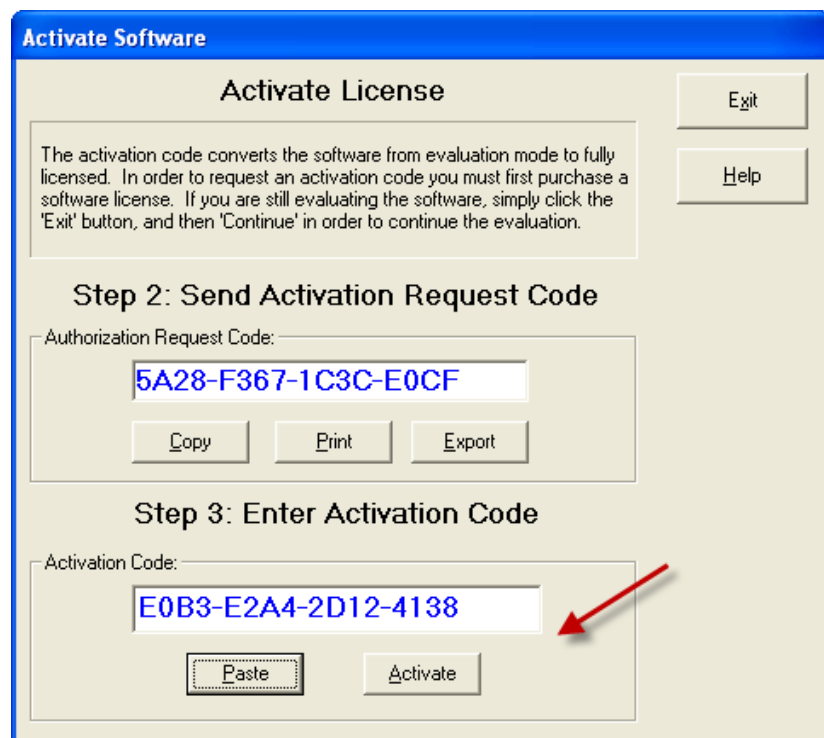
Activate Software

Activate License

Exit

Help

The activation code converts the software from evaluation mode to fully licensed. In order to request an activation code you must first purchase a software license. If you are still evaluating the software, simply click the 'Exit' button, and then 'Continue' in order to continue the evaluation.

Step 2: Send Activation Request Code

Authorization Request Code:

5A28-F367-1C3C-E0CF

Copy Print Export

Step 3: Enter Activation Code

Activation Code:

E0B3-E2A4-2D12-4138

Paste Activate